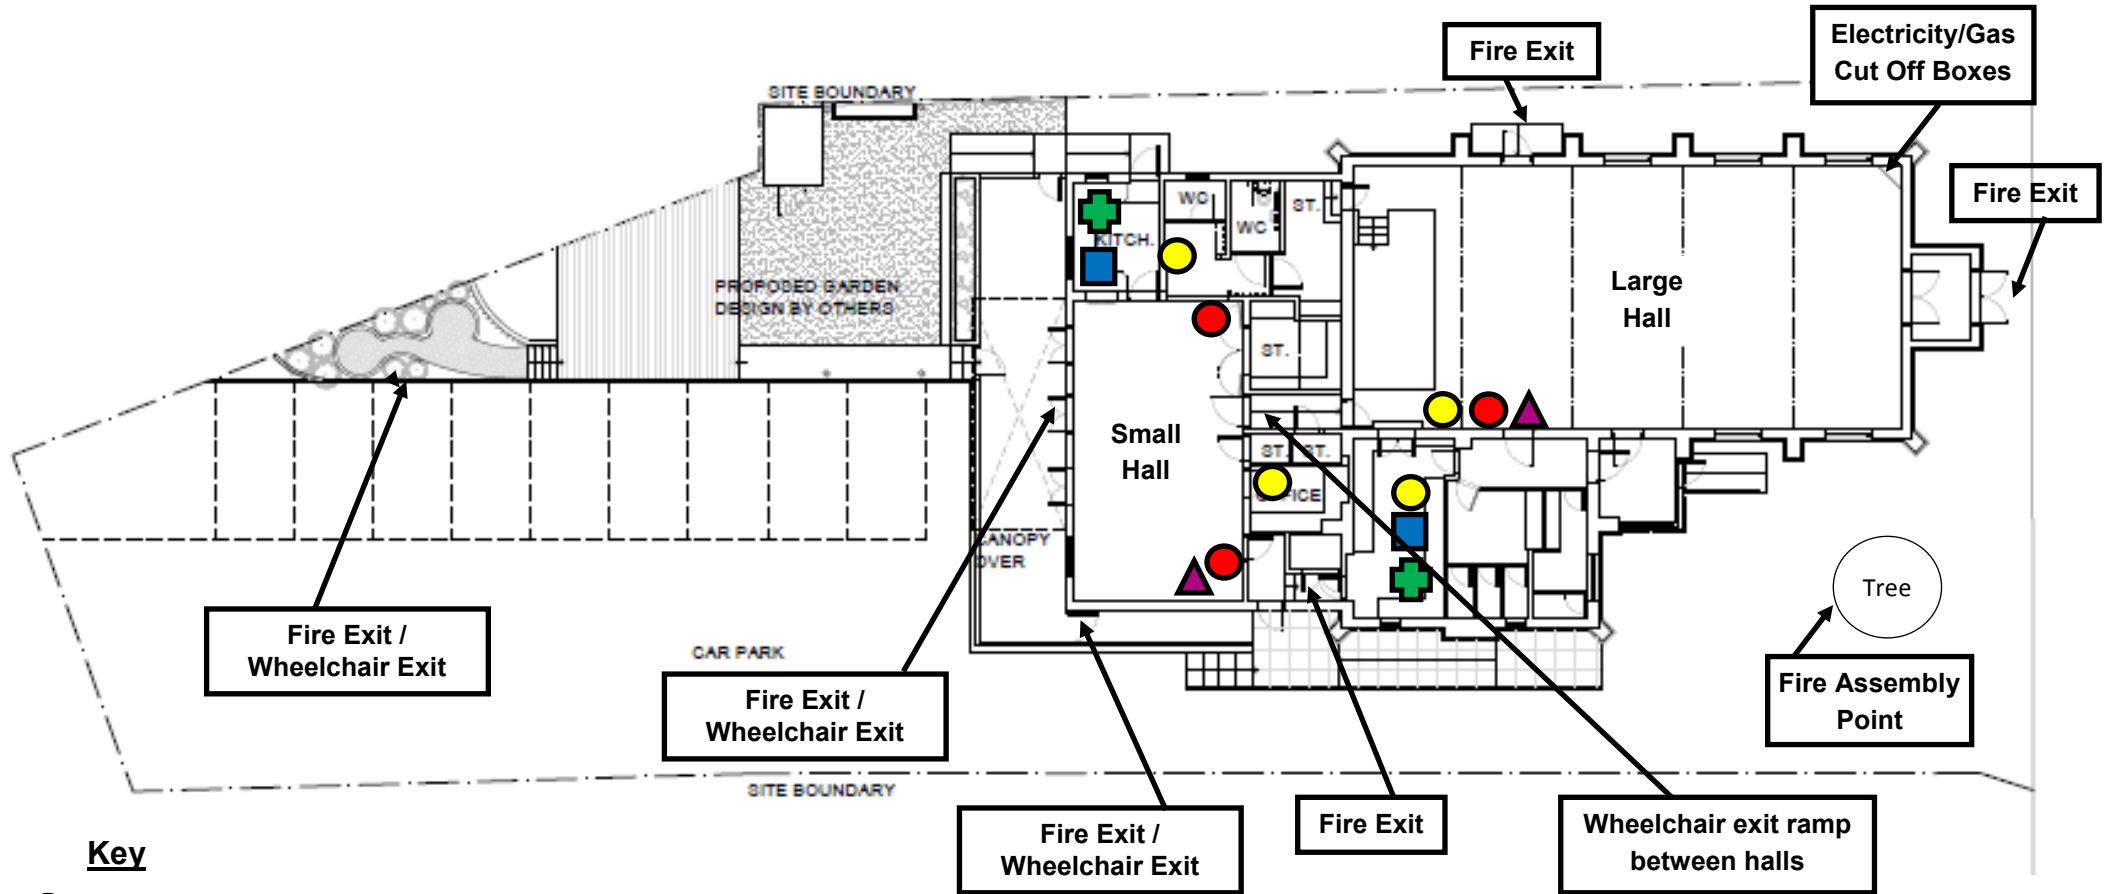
Fire Exit

Electricity/Gas Cut Off Boxes

SITE BOUNDARY

Fire Exit

WC

WC

ST.

KITCH.

PROPOSED GARDEN DESIGN BY OTHERS

Large Hall

ST.

Small Hall

ST.

ST.

OFFICE

CANOPY OVER

Tree

Fire Exit / Wheelchair Exit

CAR PARK

Fire Exit / Wheelchair Exit

Fire Assembly Point

SITE BOUNDARY

Fire Exit / Wheelchair Exit

Fire Exit

Wheelchair exit ramp between halls

Key